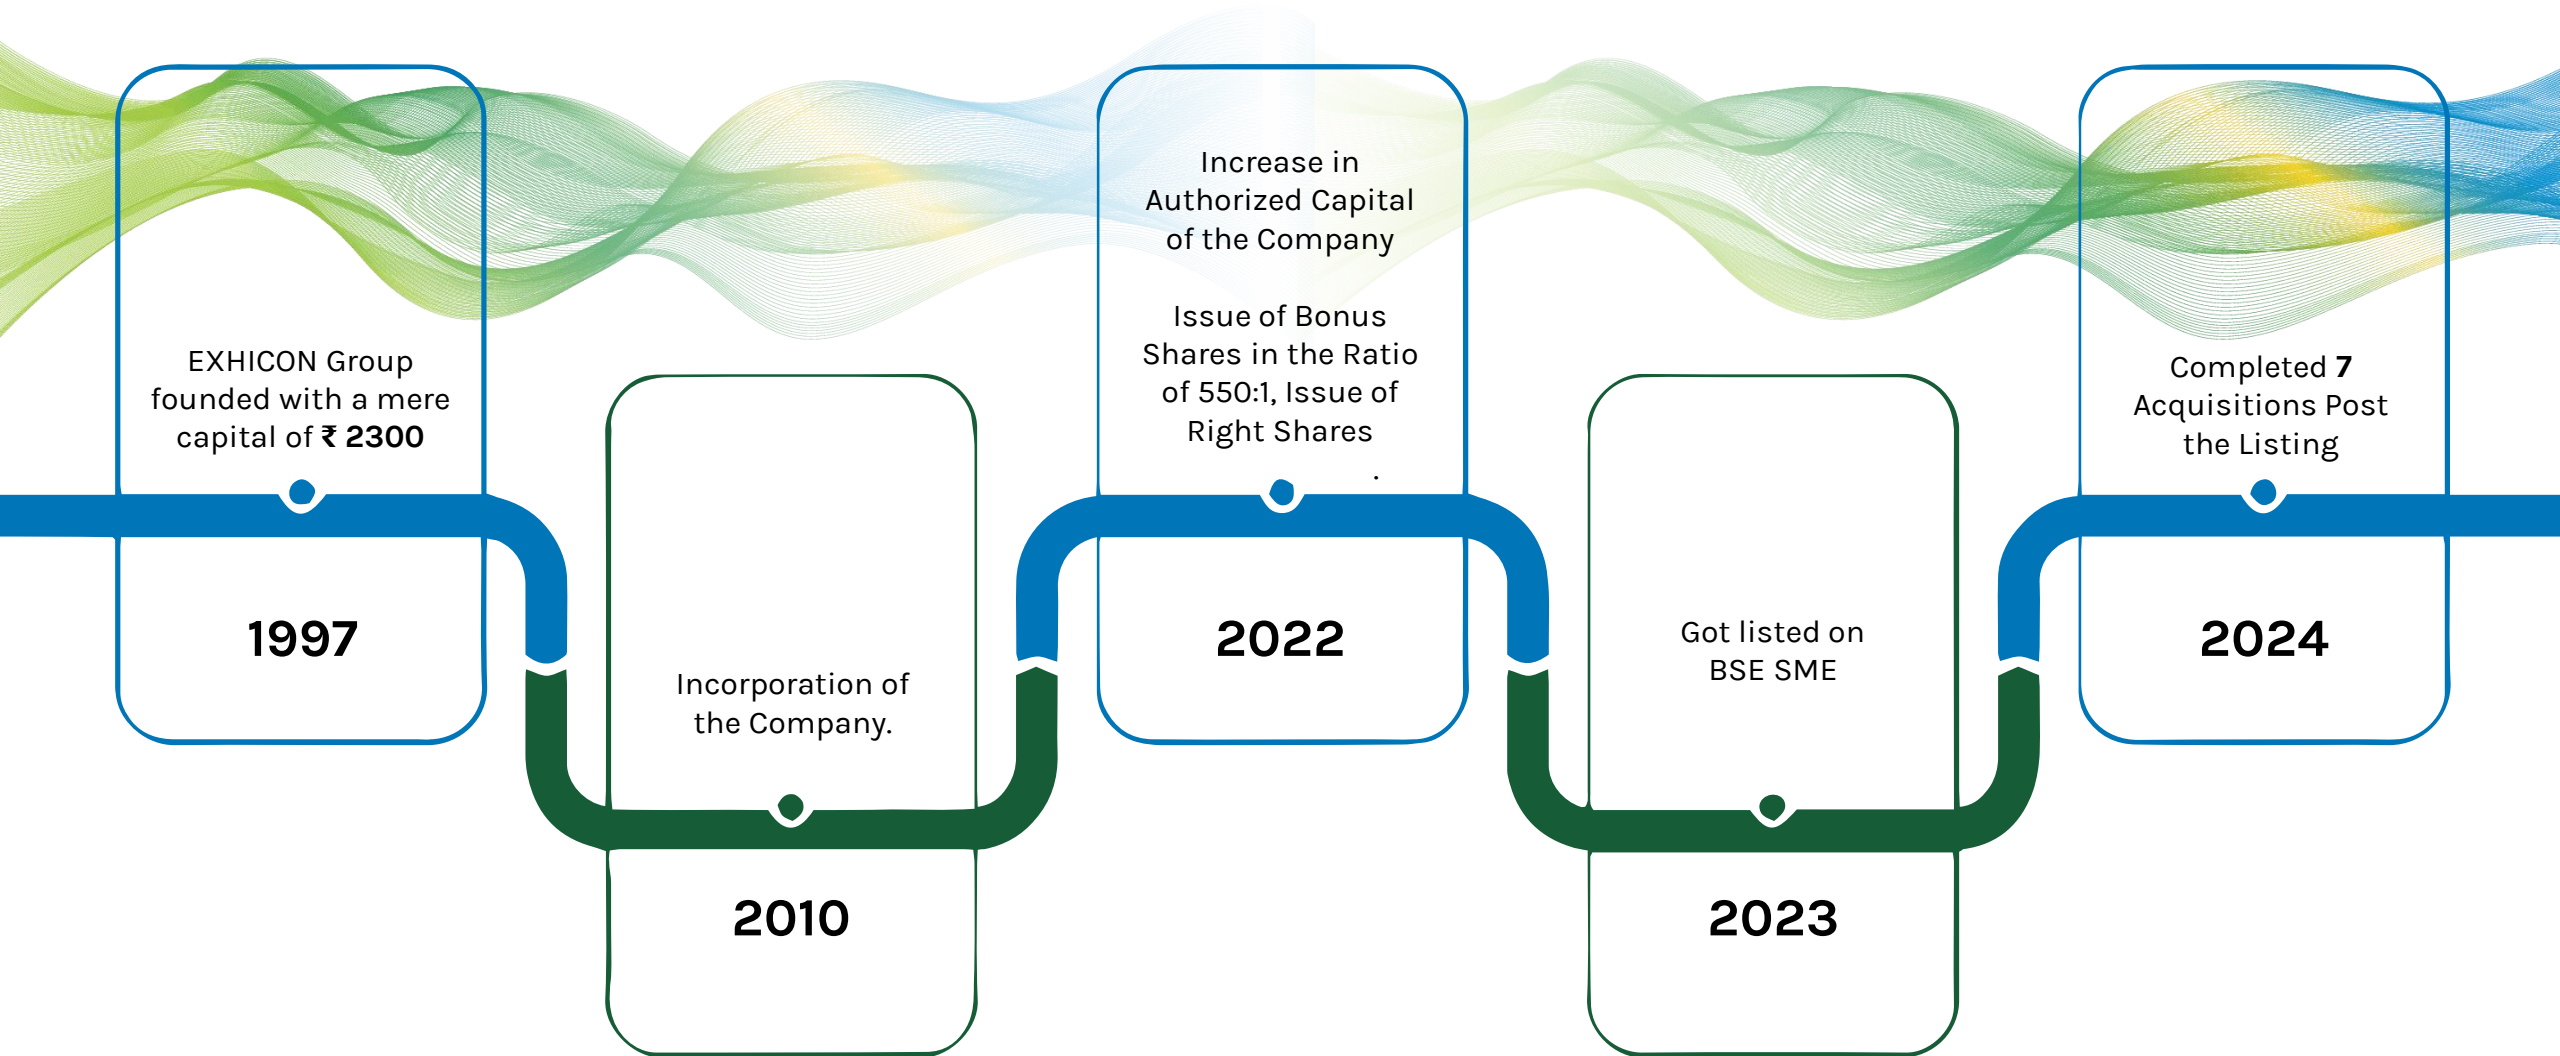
EXHICON Group founded with a mere capital of ₹ 2300

1997

Incorporation of the Company.

2010

Increase in Authorized Capital of the Company

Issue of Bonus Shares in the Ratio of 550:1, Issue of Right Shares

2022

Got listed on BSE SME

2023

Completed 7 Acquisitions Post the Listing

2024